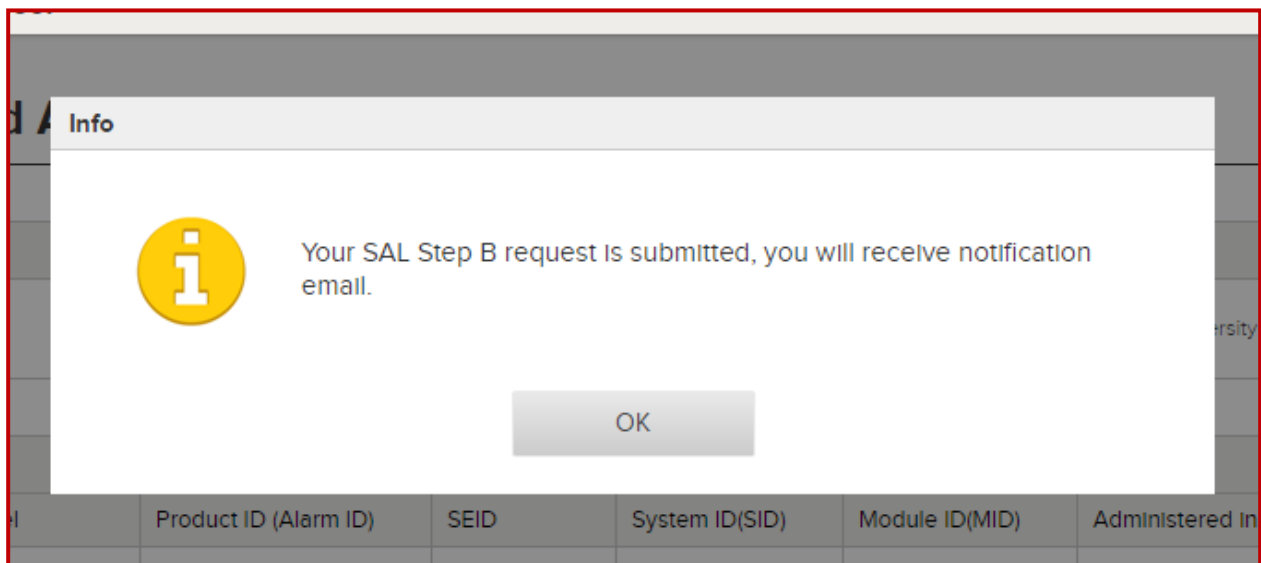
d A

Info

Your SAL Step B request is submitted, you will receive notification email.

OK

ersity

| el | Product ID (Alarm ID) | SEID | System ID(SID) | Module ID(MID) | Administered In |
|---|---|---|---|---|---|